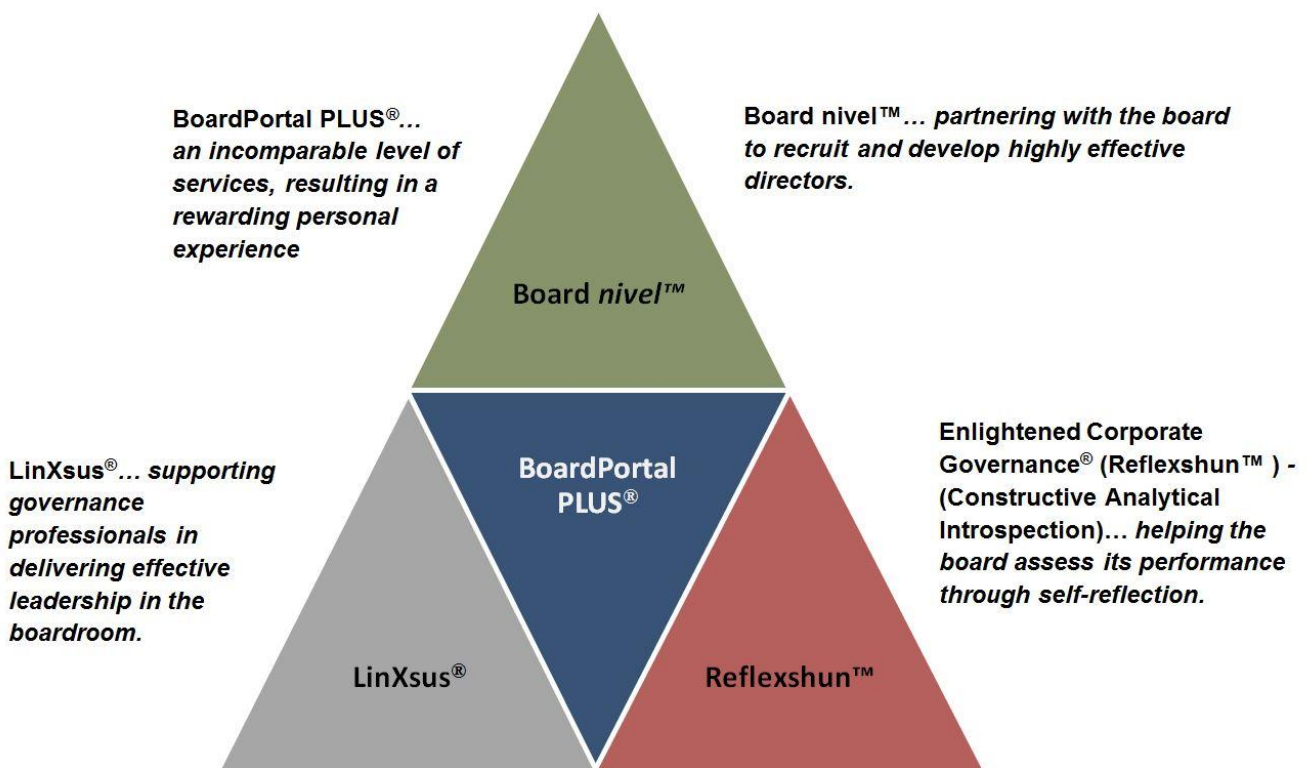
BoardPortal PLUS®… an incomparable level of services, resulting in a rewarding personal experience

Board nivel™… partnering with the board to recruit and develop highly effective directors.

Board nivel™

LinXsus®… supporting governance professionals in delivering effective leadership in the boardroom.

BoardPortal PLUS®

Enlightened Corporate Governance® (Reflexshun™ ) - (Constructive Analytical Introspection)… helping the board assess its performance through self-reflection.

LinXsus®

Reflexshun™